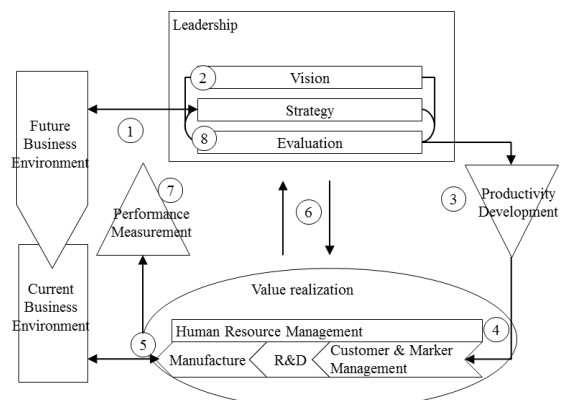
Leadership

2 Vision

Strategy

8 Evaluation

Future Business Environment

1

7

Performance Measurement

6

3

Productivity Development

Current Business Environment

Value realization

Human Resource Management

4

5

Manufacture

R&D

Customer & Marker Management